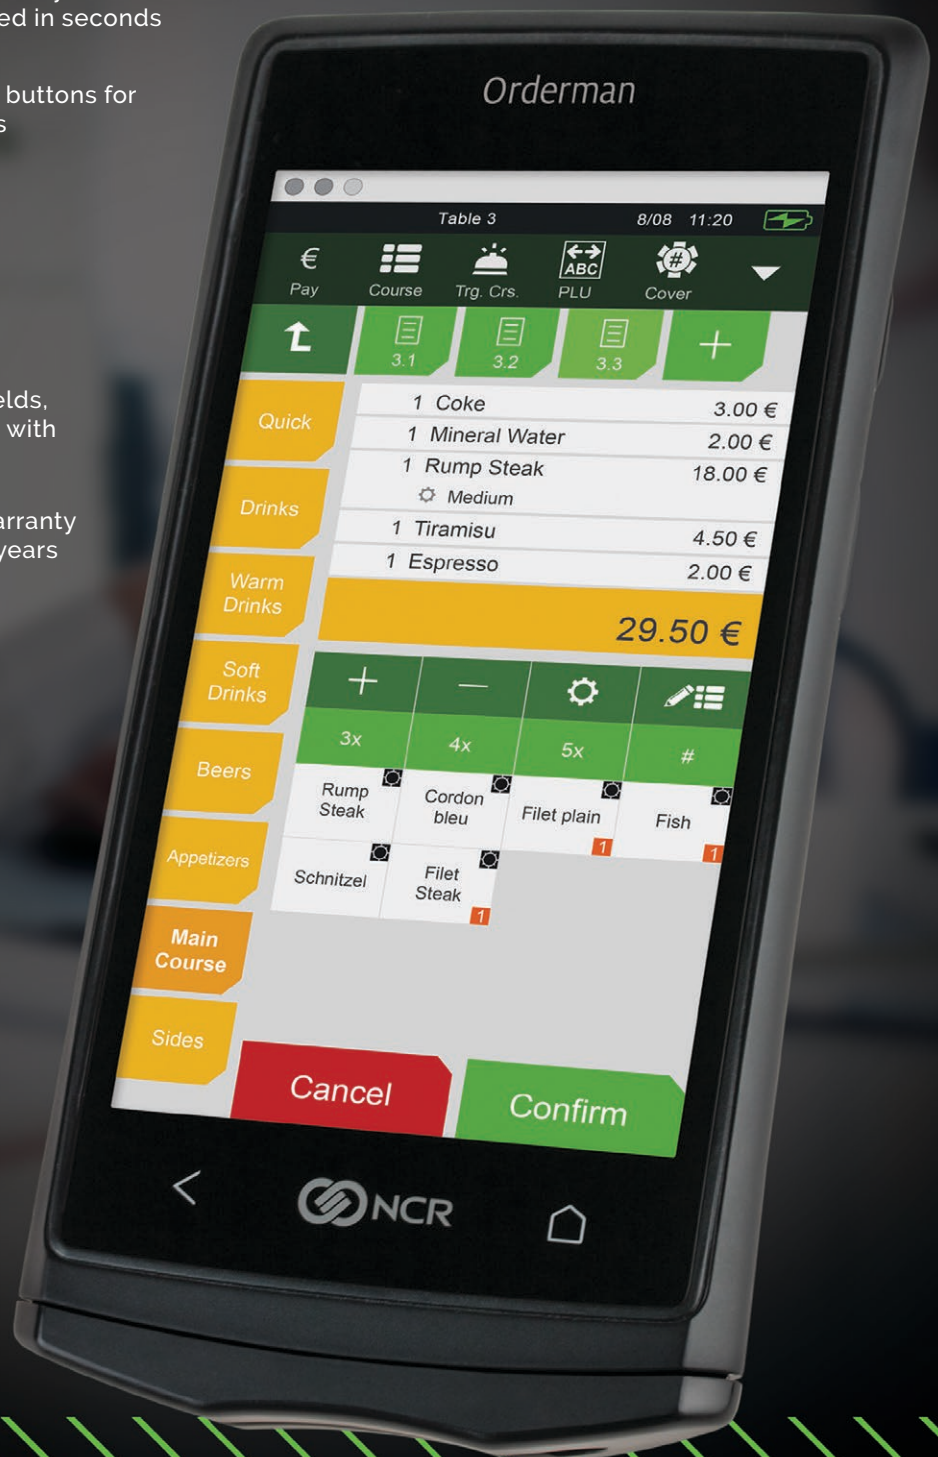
ed in seconds

buttons for
s

elds,
with

arranty
years

Orderman

Table 3 8/08 11:20

€
Pay

Course

Trg. Crs.

ABC
PLU

Cover

3.1

3.2

3.3

+

Quick

Drinks

Warm Drinks

Soft Drinks

Beers

Appetizers

Main Course

Sides

| | |
|---|---|
| 1 Coke | 3.00 € |
| 1 Mineral Water | 2.00 € |
| 1 Rump Steak | 18.00 € |
| Medium | |
| 1 Tiramisu | 4.50 € |
| 1 Espresso | 2.00 € |

29.50 €

+

—

3x

4x

5x

#

Rump Steak

Cordon bleu

Filet plain

1

Fish

1

Schnitzel

Filet Steak

1

Cancel

Confirm

NCR